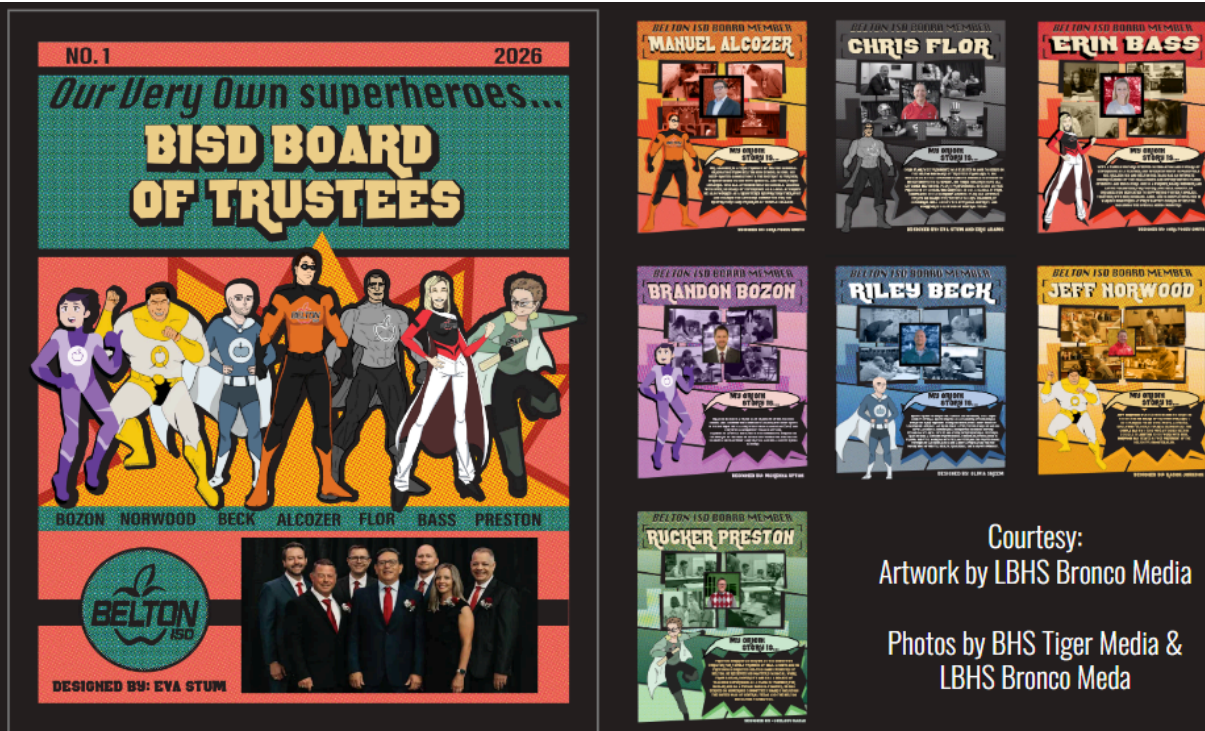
NO.1 2026

Our Very Own superheroes...

BISD BOARD OF TRUSTEES

BOZON NORWOOD BECK ALCOZER FLOR BASS PRESTON

BELTON ISD

DESIGNED BY: EVA STUM

BELTON ISD BOARD MEMBER
MANUEL ALCOZER
My origin story is...
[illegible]

BELTON ISD BOARD MEMBER
CHRIS FLOR
My origin story is...
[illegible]

BELTON ISD BOARD MEMBER
ERIN BASS
My origin story is...
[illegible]

BELTON ISD BOARD MEMBER
BRANDON BOZON
My origin story is...
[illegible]

BELTON ISD BOARD MEMBER
RILEY BECK
My origin story is...
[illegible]

BELTON ISD BOARD MEMBER
JEFF NORWOOD
My origin story is...
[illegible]

BELTON ISD BOARD MEMBER
RUCKER PRESTON
My origin story is...
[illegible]

Courtesy:
Artwork by LBHS Bronco Media

Photos by BHS Tiger Media & LBHS Bronco Meda